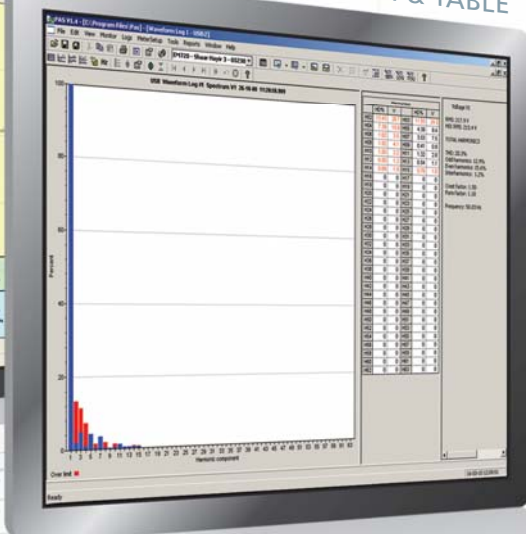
& TABLE

PAS V1.4 - [C:\Program Files\Pas] - [Waveform Log 1 - USB-1]

File Edit View Monitor Logs Meter Setup Tools Reports Window Help

USB Waveform Log #1 Spectrum V1 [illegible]

100

80

60

40

20

Percent

1 3 5 7 9 11 13 15 17 19 21 23 25 27 29 31 33 35 37 39 41 43 45 47 49 51 53 55 57 59 61 63

Harmonic component

Over limit

Voltage V1

THD

Crest Factor

Frequency

Ready